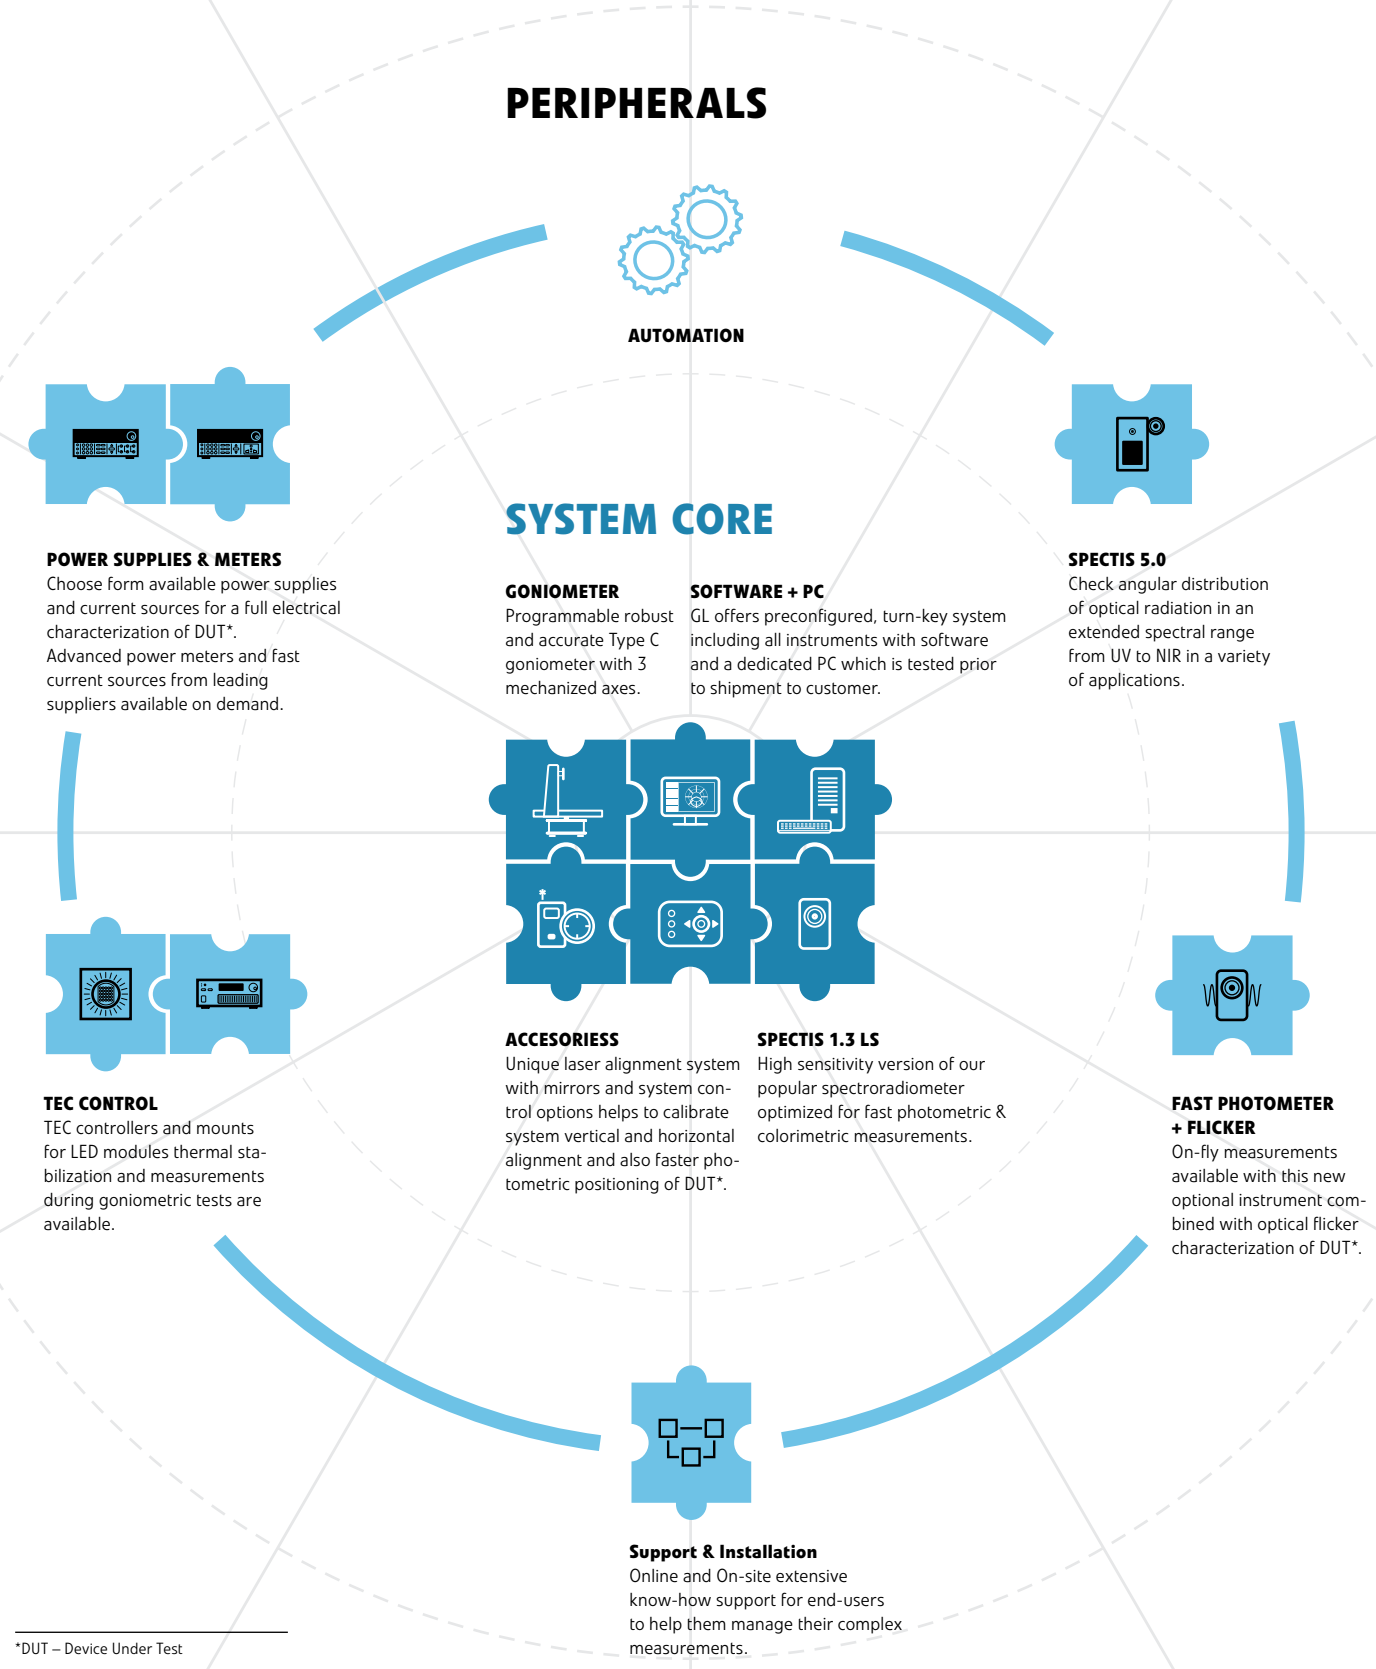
PERIPHERALS

AUTOMATION

POWER SUPPLIES & METERS
Choose form available power supplies and current sources for a full electrical characterization of DUT*.
Advanced power meters and fast current sources from leading suppliers available on demand.

SYSTEM CORE

GONIOMETER
Programmable robust and accurate Type C goniometer with 3 mechanized axes.

SOFTWARE + PC
GL offers preconfigured, turn-key system including all instruments with software and a dedicated PC which is tested prior to shipment to customer.

SPECTIS 5.0
Check angular distribution of optical radiation in an extended spectral range from UV to NIR in a variety of applications.

ACCESORIESS
Unique laser alignment system with mirrors and system control options helps to calibrate system vertical and horizontal alignment and also faster photometric positioning of DUT*.

SPECTIS 1.3 LS
High sensitivity version of our popular spectroradiometer optimized for fast photometric & colorimetric measurements.

TEC CONTROL
TEC controllers and mounts for LED modules thermal stabilization and measurements during goniometric tests are available.

FAST PHOTOMETER + FLICKER
On-fly measurements available with this new optional instrument combined with optical flicker characterization of DUT*.

Support & Installation
Online and On-site extensive know-how support for end-users to help them manage their complex measurements.

*DUT – Device Under Test